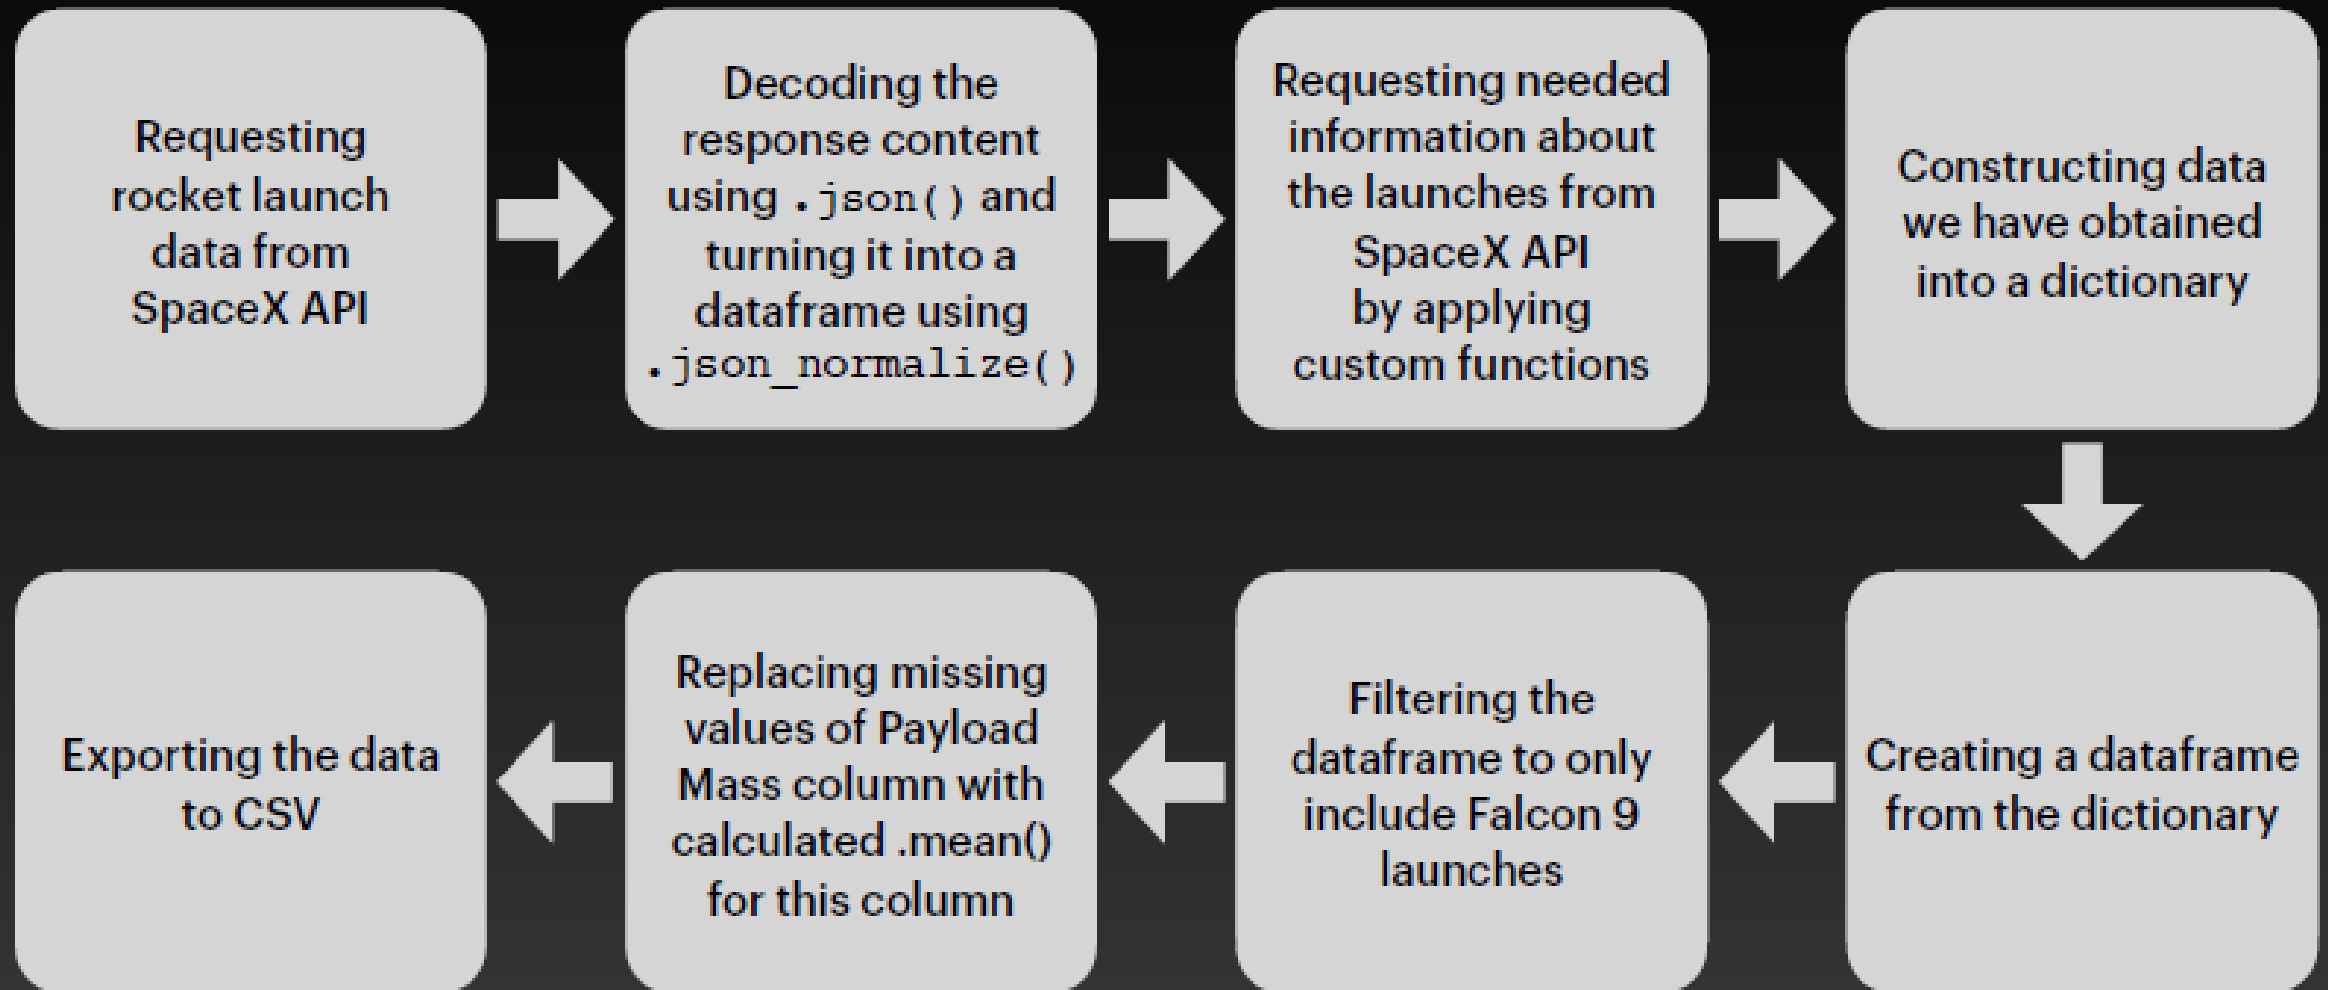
Requesting rocket launch data from SpaceX API

Decoding the response content using .json() and turning it into a dataframe using .json_normalize()

Requesting needed information about the launches from SpaceX API by applying custom functions

Constructing data we have obtained into a dictionary

Creating a dataframe from the dictionary

Filtering the dataframe to only include Falcon 9 launches

Replacing missing values of Payload Mass column with calculated .mean() for this column

Exporting the data to CSV